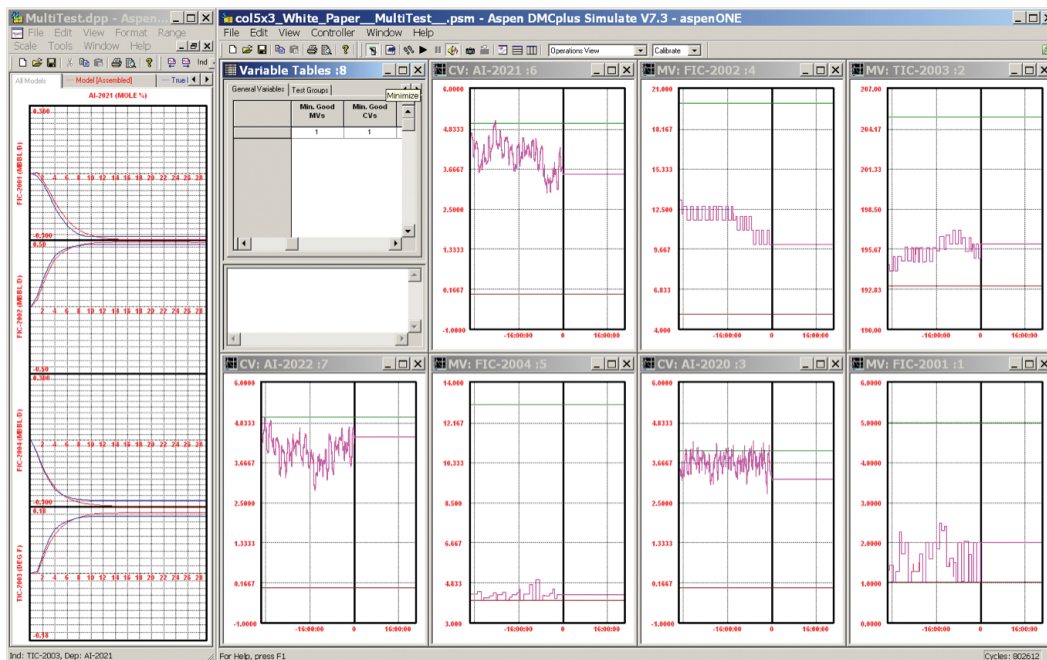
MultiTest.dpp - Aspen
File Edit View Format Range
Scale Tools Window Help
Ind
All Models
Model [Assembled]
True I
AI-2021 (MOLE %)
0.300
FIC-2001 (MBBL D)
2 4 6 8 10 12 14 16 18 20 22 24 26 28
-0.500
0.50
FIC-2002 (MBBL D)
2 4 6 8 10 12 14 16 18 20 22 24 26 28
-0.50
0.300
FIC-2004 (MBBL D)
2 4 6 8 10 12 14 16 18 20 22 24 26 28
-0.300
0.18
TIC-2003 (DEG F)
2 4 6 8 10 12 14 16 18 20 22 24 26 28
-0.18
Ind: TIC-2003, Dep: AI-2021

col5x3_White_Paper__MultiTest__.psm - Aspen DMCplus Simulate V7.3 - aspenONE
File Edit View Controller Window Help
Operations View
Calibrate

Variable Tables :8
General Variables
Test Groups
Minimize
| | Min. Good MVs | Min. Good CVs |
|---|---|---|
| | 1 | 1 |

CV: AI-2021 :6
6.0000
4.8333
3.6667
2.5000
1.3333
0.1667
-1.0000
-16:00:00
0
16:00:00

MV: FIC-2002 :4
21.000
18.167
15.333
12.500
9.667
6.833
4.000
-16:00:00
0
16:00:00

MV: TIC-2003 :2
207.00
204.17
201.33
198.50
195.67
192.83
190.00
-16:00:00
0
16:00:00

CV: AI-2022 :7
6.0000
4.8333
3.6667
2.5000
1.3333
0.1667
-1.0000
-16:00:00
0
16:00:00

MV: FIC-2004 :5
14.000
12.167
10.333
8.500
6.667
4.833
3.000
-16:00:00
0
16:00:00

CV: AI-2020 :3
6.0000
4.8333
3.6667
2.5000
1.3333
0.1667
-1.0000
-16:00:00
0
16:00:00

MV: FIC-2001 :1
6.0000
5.0000
4.0000
3.0000
2.0000
1.0000
0.0000
-16:00:00
0
16:00:00

For Help, press F1
Cycles: 802612